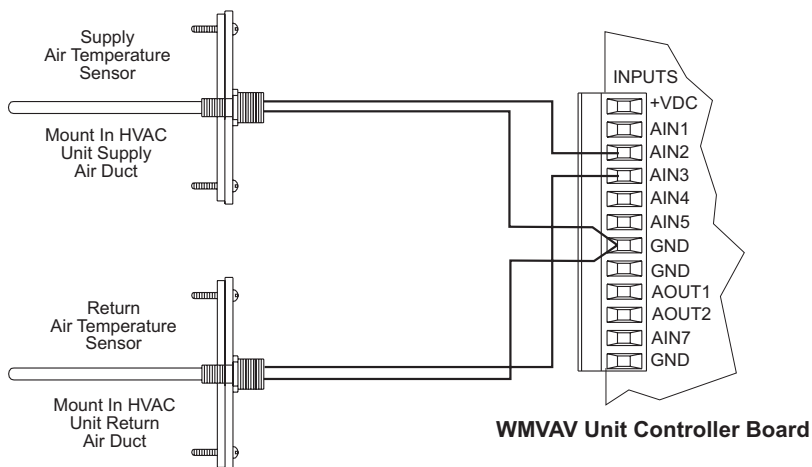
Supply
Air Temperature
Sensor

Mount In HVAC
Unit Supply
Air Duct

Return
Air Temperature
Sensor

Mount In HVAC
Unit Return
Air Duct

INPUTS
+VDC
AIN1
AIN2
AIN3
AIN4
AIN5
GND
GND
AOUT1
AOUT2
AIN7
GND

WMVAV Unit Controller Board